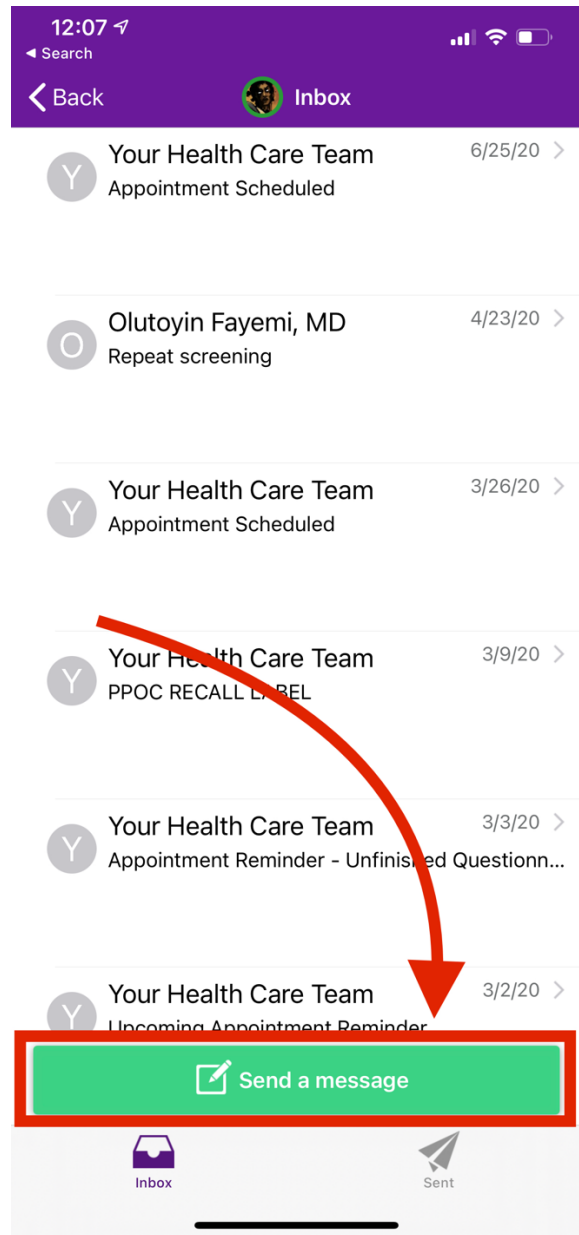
12:07
◂ Search
< Back
Inbox

Y
Your Health Care Team
Appointment Scheduled
6/25/20 >

O
Olutoyin Fayemi, MD
Repeat screening
4/23/20 >

Y
Your Health Care Team
Appointment Scheduled
3/26/20 >

Y
Your Health Care Team
PPOC RECALL LABEL
3/9/20 >

Y
Your Health Care Team
Appointment Reminder - Unfinished Questionn...
3/3/20 >

Y
Your Health Care Team
Upcoming Appointment Reminder
3/2/20 >

Send a message

Inbox
Sent